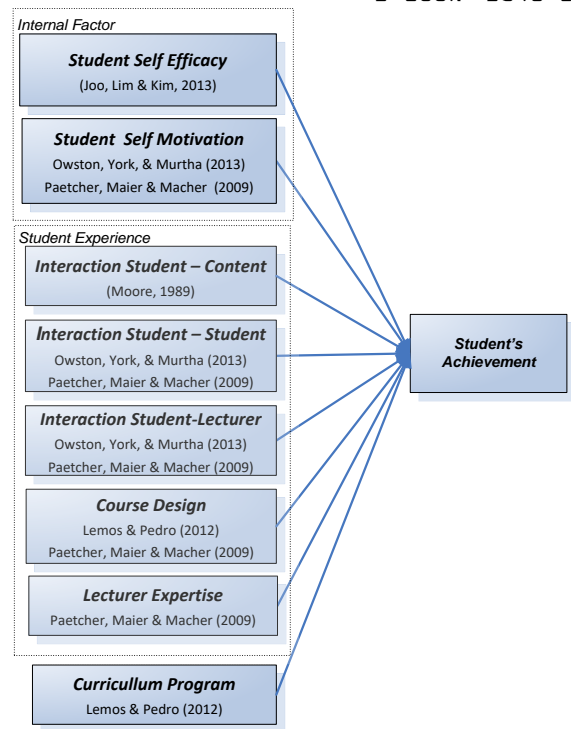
Internal Factor

Student Self Efficacy
(Joo, Lim & Kim, 2013)

Student Self Motivation
Owston, York, & Murtha (2013)
Paetcher, Maier & Macher (2009)

Student Experience

Interaction Student – Content
(Moore, 1989)

Interaction Student – Student
Owston, York, & Murtha (2013)
Paetcher, Maier & Macher (2009)

Interaction Student-Lecturer
Owston, York, & Murtha (2013)
Paetcher, Maier & Macher (2009)

Course Design
Lemos & Pedro (2012)
Paetcher, Maier & Macher (2009)

Lecturer Expertise
Paetcher, Maier & Macher (2009)

Curricullum Program
Lemos & Pedro (2012)

Student's Achievement